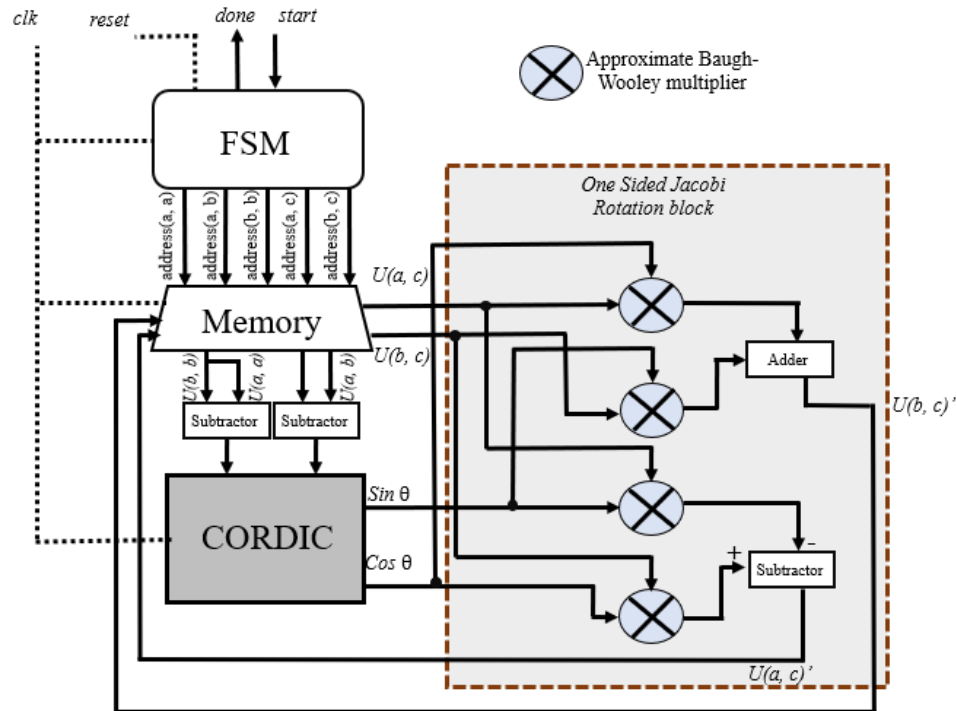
clk reset done start

Approximate Baugh-Wooley multiplier

FSM

address(a, a) address(a, b) address(b, b) address(a, c) address(b, c)

One Sided Jacobi Rotation block

U(a, c)

Memory

U(b, c)

U(b, b) U(a, a) U(a, a) U(a, b)

Adder

U(b, c)’

Subtractor Subtractor

Sin θ

CORDIC

Cos θ

+ -

Subtractor

U(a, c)’